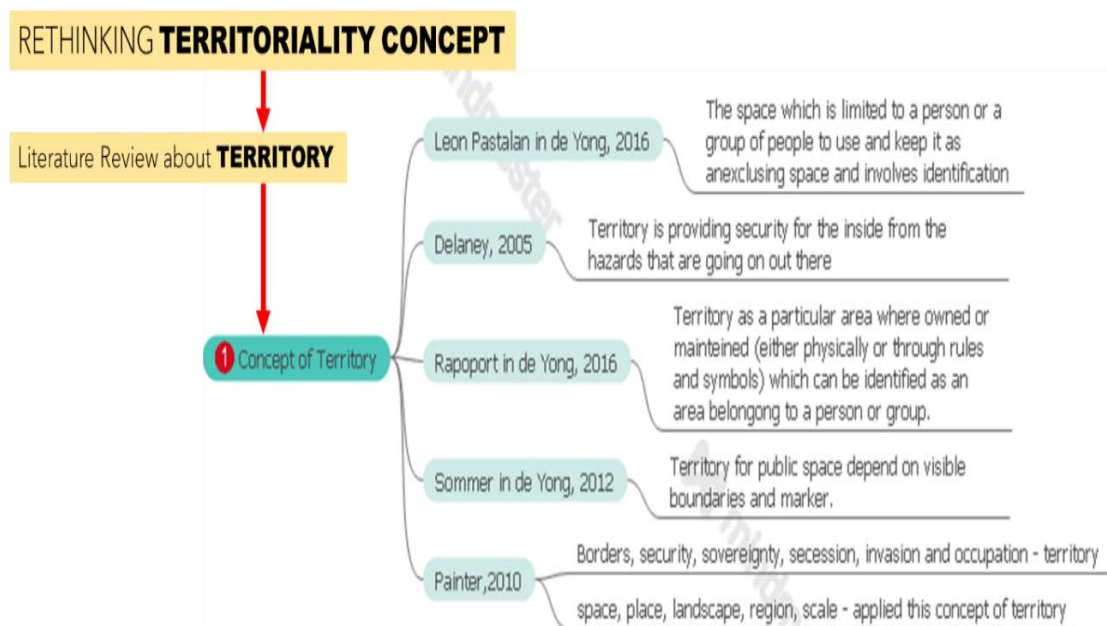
RETHINKING TERRITORIALITY CONCEPT

Literature Review about TERRITORY

1 Concept of Territory

Leon Pastalan in de Yong, 2016

The space which is limited to a person or a group of people to use and keep it as anexclusing space and involves identification

Delaney, 2005

Territory is providing security for the inside from the hazards that are going on out there

Rapoport in de Yong, 2016

Territory as a particular area where owned or mainteined (either physically or through rules and symbols) which can be identified as an area belongong to a person or group.

Sommer in de Yong, 2012

Territory for public space depend on visible boundaries and marker.

Painter,2010

Borders, security, sovereignty, secession, invasion and occupation - territory

space, place, landscape, region, scale - applied this concept of territory